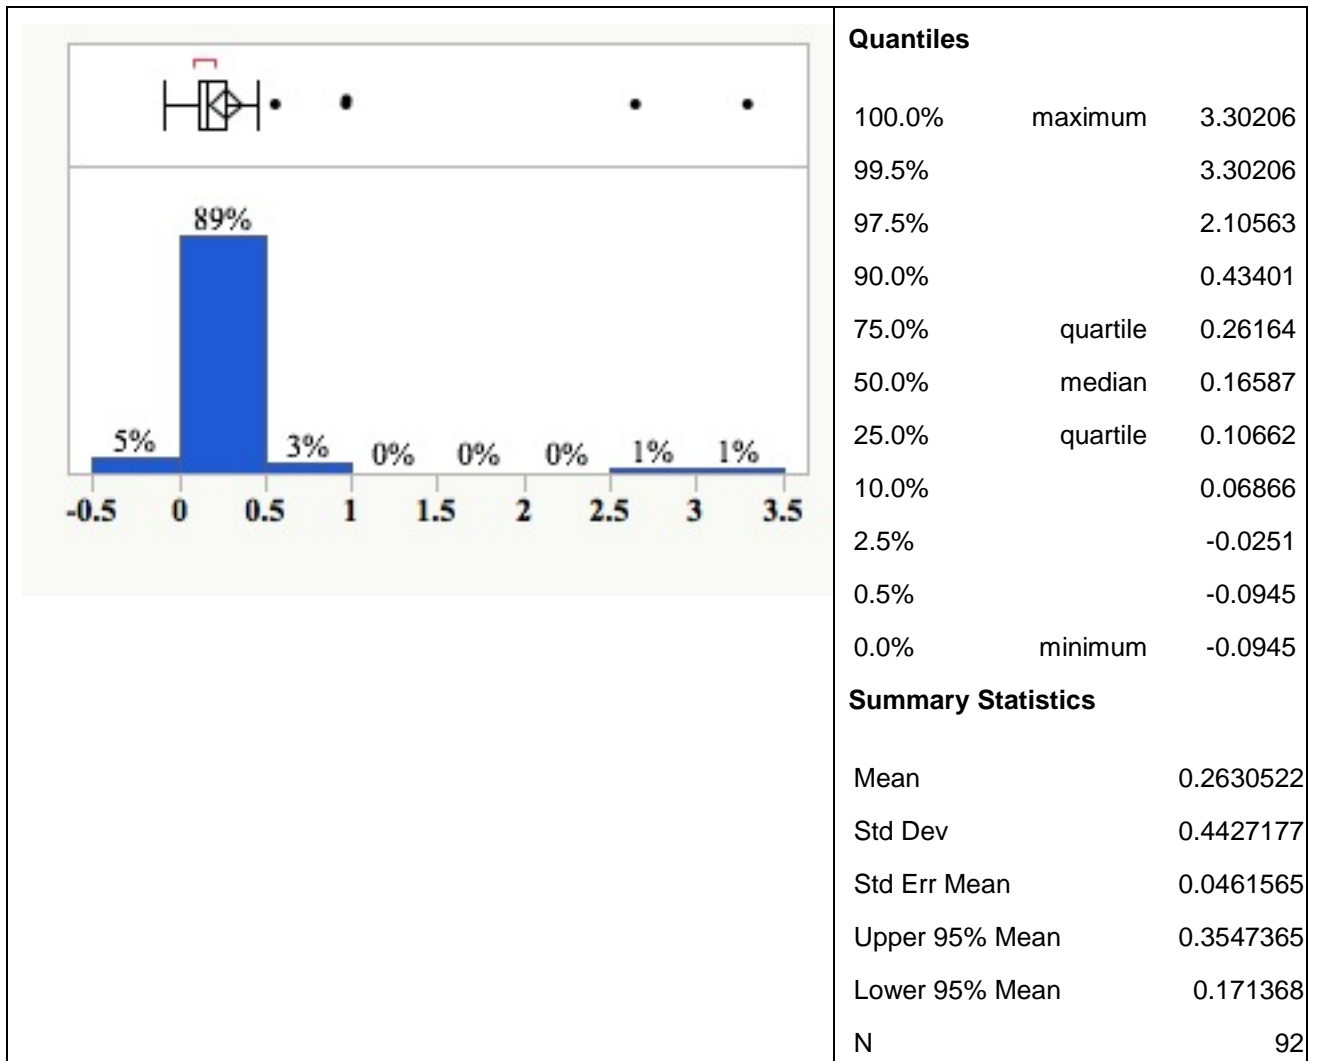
89%

5%

3%

0%

0%

0%

1%

1%

-0.5 0 0.5 1 1.5 2 2.5 3 3.5

**Quantiles**

| | | |
|---|---|---|
| 100.0% | maximum | 3.30206 |
| 99.5% | | 3.30206 |
| 97.5% | | 2.10563 |
| 90.0% | | 0.43401 |
| 75.0% | quartile | 0.26164 |
| 50.0% | median | 0.16587 |
| 25.0% | quartile | 0.10662 |
| 10.0% | | 0.06866 |
| 2.5% | | -0.0251 |
| 0.5% | | -0.0945 |
| 0.0% | minimum | -0.0945 |

**Summary Statistics**

| | |
|---|---|
| Mean | 0.2630522 |
| Std Dev | 0.4427177 |
| Std Err Mean | 0.0461565 |
| Upper 95% Mean | 0.3547365 |
| Lower 95% Mean | 0.171368 |
| N | 92 |